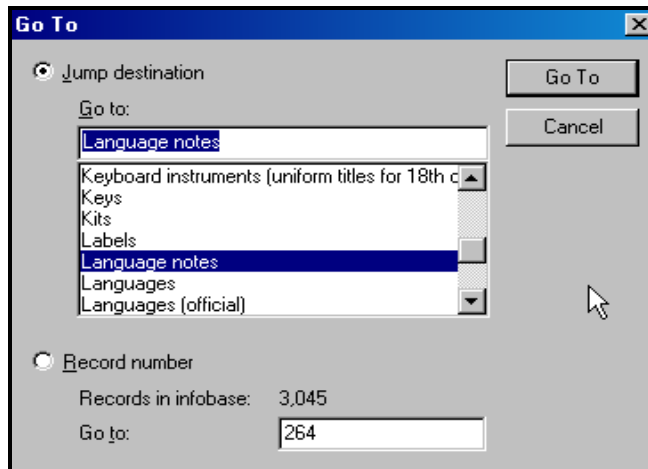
Go To

Jump destination

Go to:

Language notes

Keyboard instruments (uniform titles for 18th c
Keys
Kits
Labels
Language notes
Languages
Languages (official)

Go To

Cancel

Record number

Records in infobase: 3,045

Go to: 264